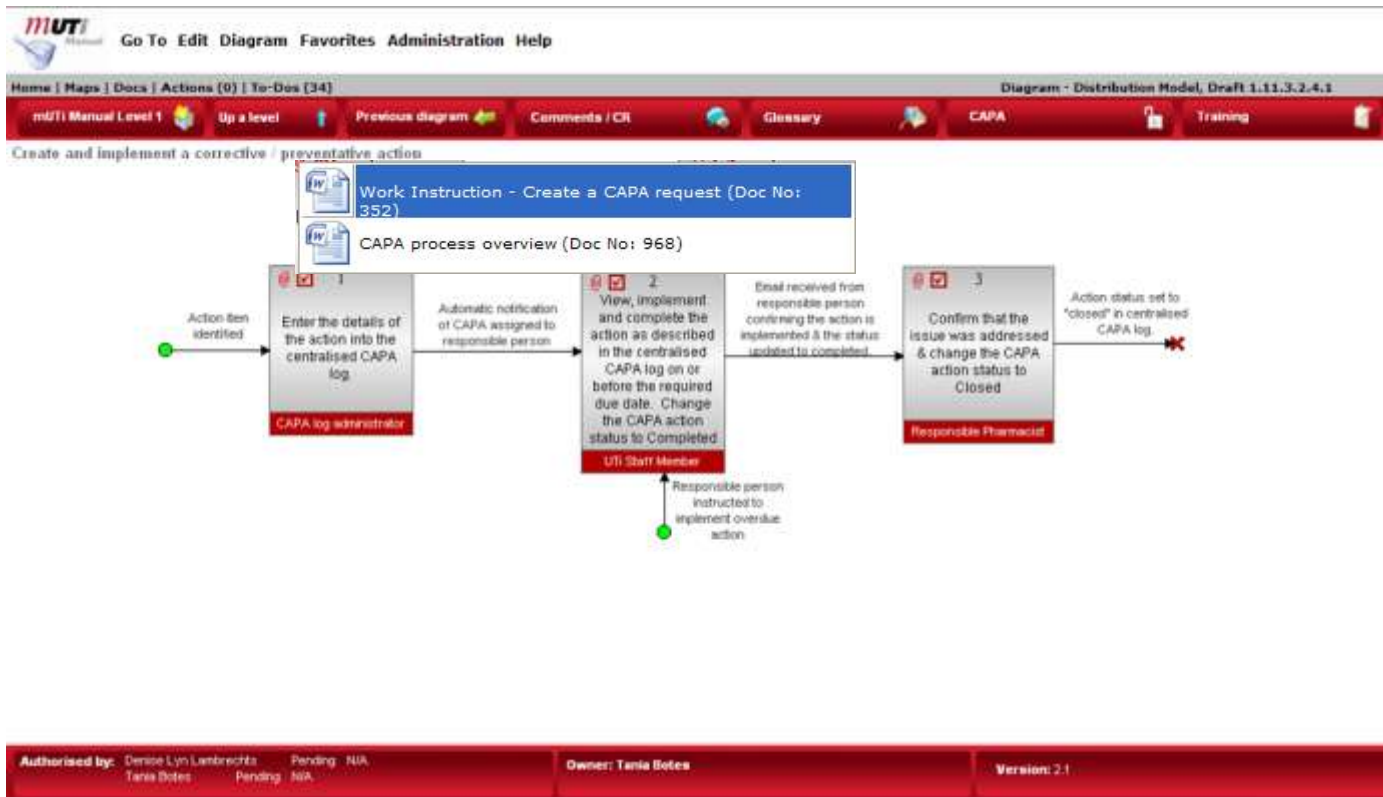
mUTi Manual

Go To Edit Diagram Favorites Administration Help

Home | Maps | Docs | Actions (0) | To-Dos (34)

Diagram - Distribution Model, Draft 1.11.3.2.4.1

mUTi Manual Level 1 | Up a level | Previous diagram | Comments / CR | Glossary | CAPA | Training

Create and implement a corrective / preventative action

Work Instruction - Create a CAPA request (Doc No: 352)

CAPA process overview (Doc No: 968)

Action item identified

1
Enter the details of the action into the centralised CAPA log.
CAPA log administrator

Automatic notification of CAPA assigned to responsible person

2
View, implement and complete the action as described in the centralised CAPA log on or before the required due date. Change the CAPA action status to Completed
UTi Staff Member

Email received from responsible person confirming the action is implemented & the status updated to completed.

3
Confirm that the issue was addressed & change the CAPA action status to Closed
Responsible Pharmacist

Action status set to "closed" in centralised CAPA log.

Responsible person instructed to implement overdue action

Authorised by: Denise Lyn Lambrechts Pending N/A
Tania Botes Pending N/A

Owner: Tania Botes

Version: 2.1